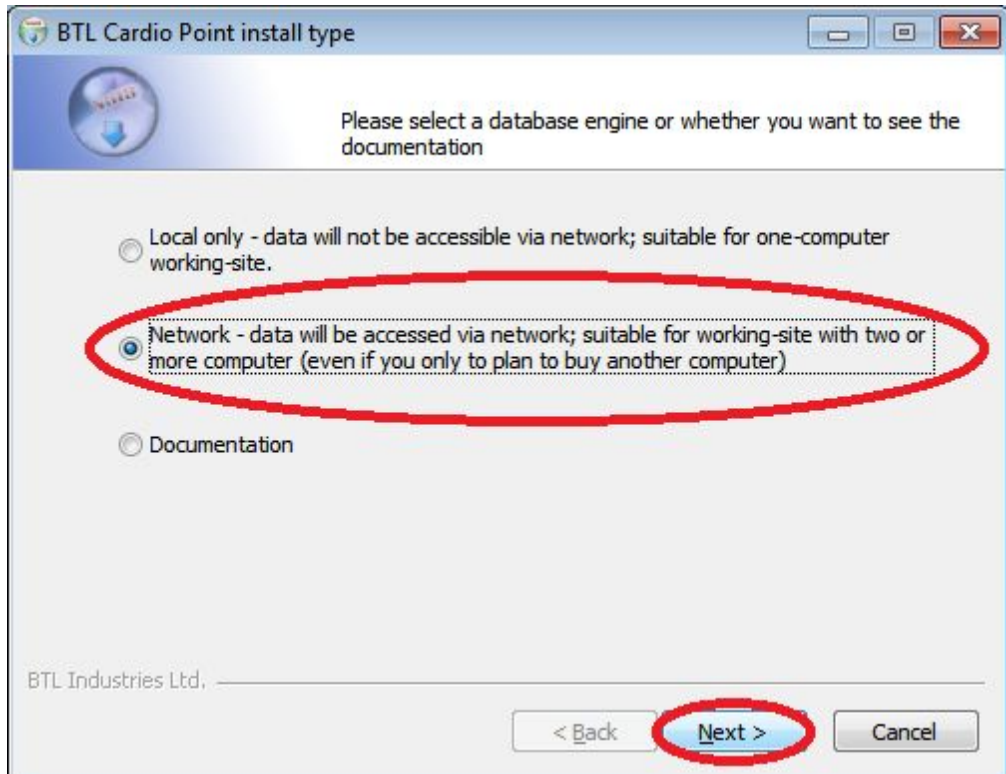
BTL Cardio Point install type

Please select a database engine or whether you want to see the documentation

Local only - data will not be accessible via network; suitable for one-computer working-site.

Network - data will be accessed via network; suitable for working-site with two or more computer (even if you only to plan to buy another computer)

Documentation

BTL Industries Ltd.

< Back

Next >

Cancel